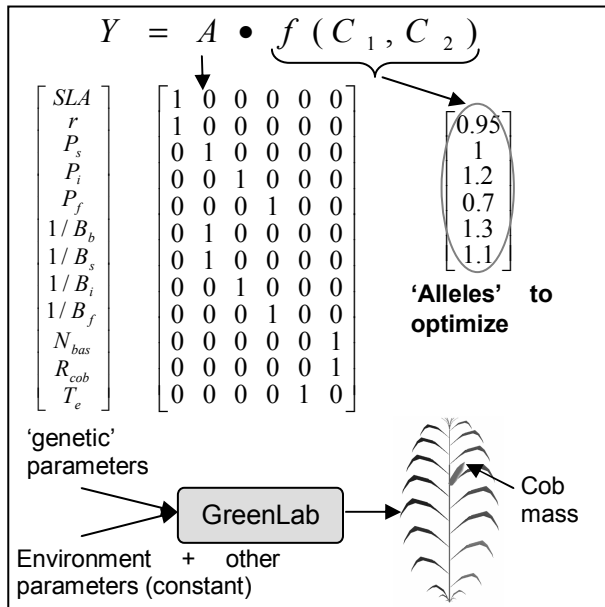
$Y = A \bullet \underbrace{f(C_1, C_2)}$

$\begin{bmatrix} SLA \\ r \\ P_s \\ P_i \\ P_f \\ 1/B_b \\ 1/B_s \\ 1/B_i \\ 1/B_f \\ N_{bas} \\ R_{cob} \\ T_e \end{bmatrix}$ $\begin{bmatrix} 1 & 0 & 0 & 0 & 0 & 0 \\ 1 & 0 & 0 & 0 & 0 & 0 \\ 0 & 1 & 0 & 0 & 0 & 0 \\ 0 & 0 & 1 & 0 & 0 & 0 \\ 0 & 0 & 0 & 1 & 0 & 0 \\ 0 & 1 & 0 & 0 & 0 & 0 \\ 0 & 1 & 0 & 0 & 0 & 0 \\ 0 & 0 & 1 & 0 & 0 & 0 \\ 0 & 0 & 0 & 1 & 0 & 0 \\ 0 & 0 & 0 & 0 & 0 & 1 \\ 0 & 0 & 0 & 0 & 0 & 1 \\ 0 & 0 & 0 & 0 & 1 & 0 \end{bmatrix}$ $\begin{bmatrix} 0.95 \\ 1 \\ 1.2 \\ 0.7 \\ 1.3 \\ 1.1 \end{bmatrix}$

'Alleles' to optimize

'genetic' parameters

GreenLab

Cob mass

Environment + other parameters (constant)